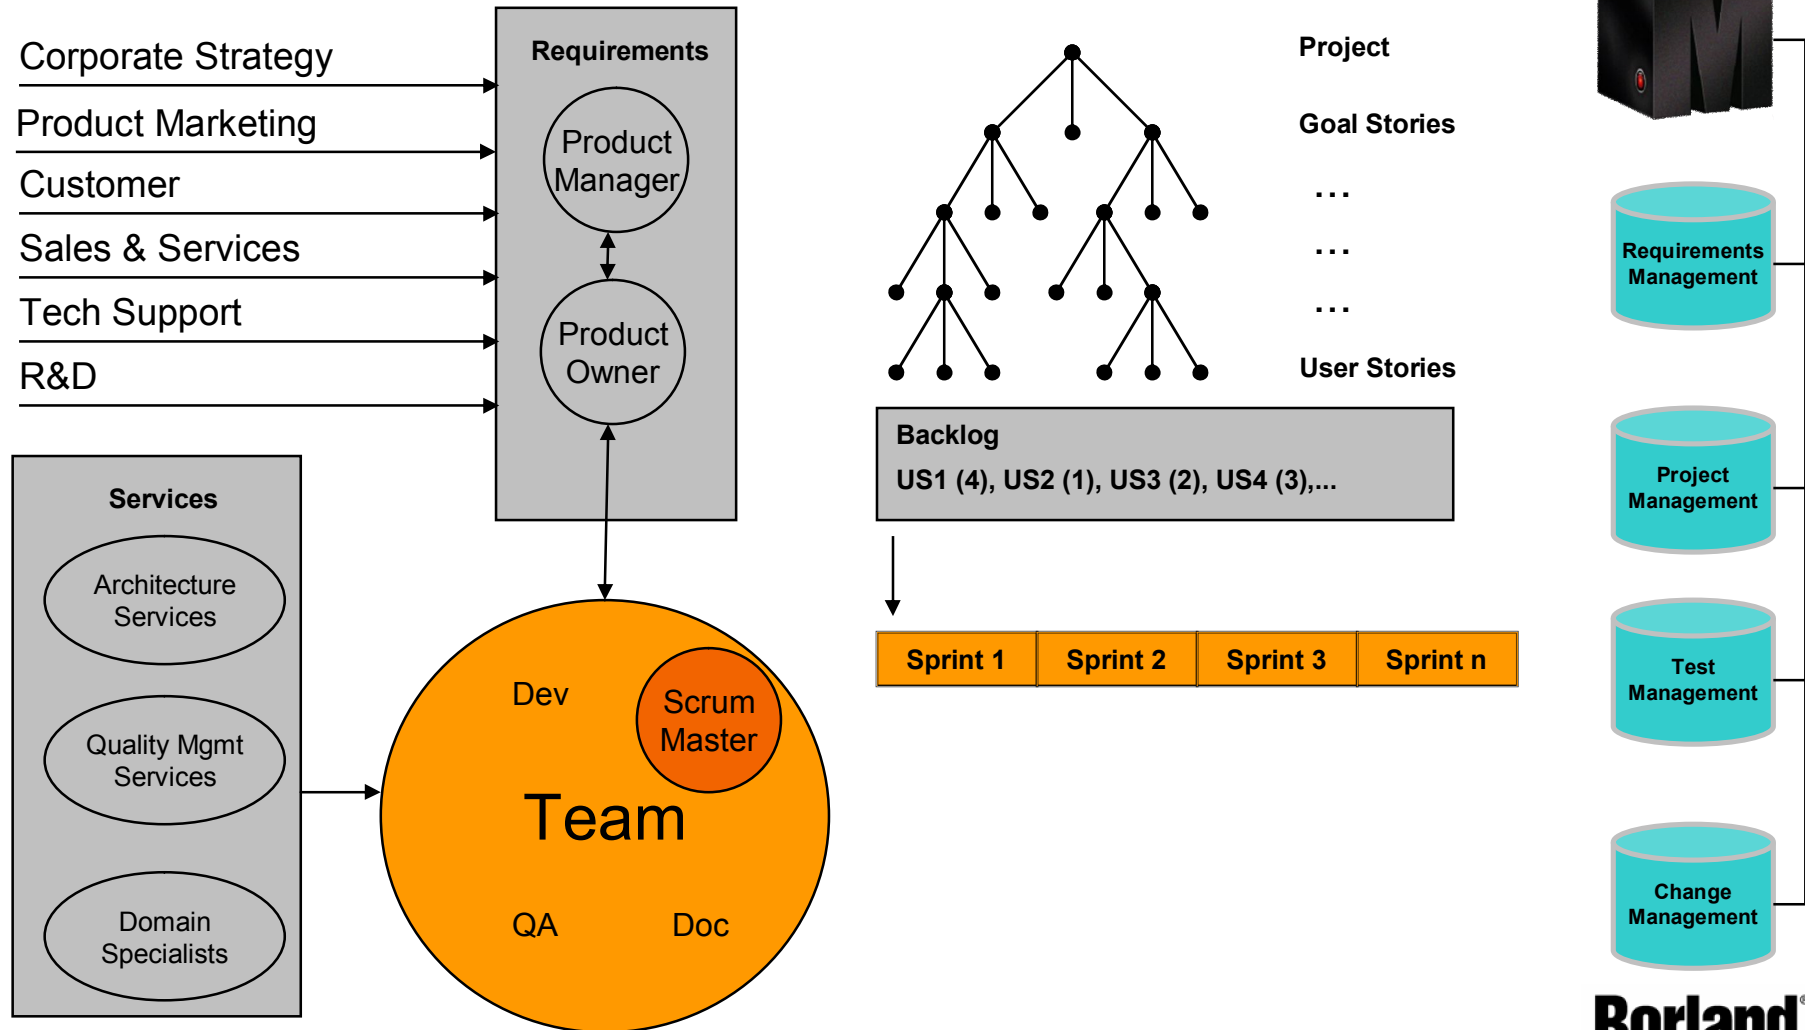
Corporate Strategy

Product Marketing

Customer

Sales & Services

Tech Support

R&D

Requirements

Product Manager

Product Owner

Services

Architecture Services

Quality Mgmt Services

Domain Specialists

Dev

Scrum Master

Team

QA

Doc

Project

Goal Stories

...

...

...

User Stories

Backlog

US1 (4), US2 (1), US3 (2), US4 (3),...

| Sprint 1 | Sprint 2 | Sprint 3 | Sprint n |
|---|---|---|---|

Requirements Management

Project Management

Test Management

Change Management

Borland